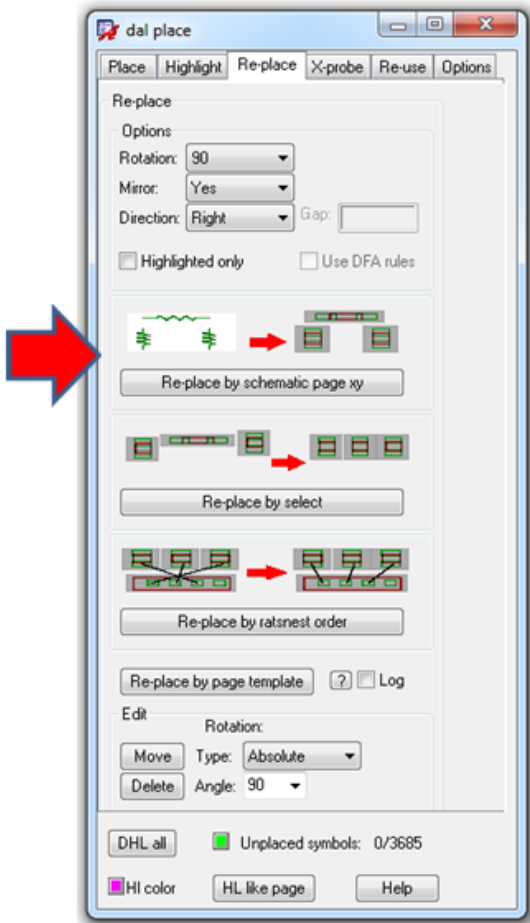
dal place

Place | Highlight | Re-place | X-probe | Re-use | Options

Re-place

Options

Rotation: 90

Mirror: Yes

Direction: Right

Gap:

Highlighted only

Use DFA rules

Re-place by schematic page xy

Re-place by select

Re-place by ratsnest order

Re-place by page template

?

Log

Edit

Rotation:

Move

Type: Absolute

Delete

Angle: 90

DHL all

Unplaced symbols: 0/3685

HI color

HL like page

Help